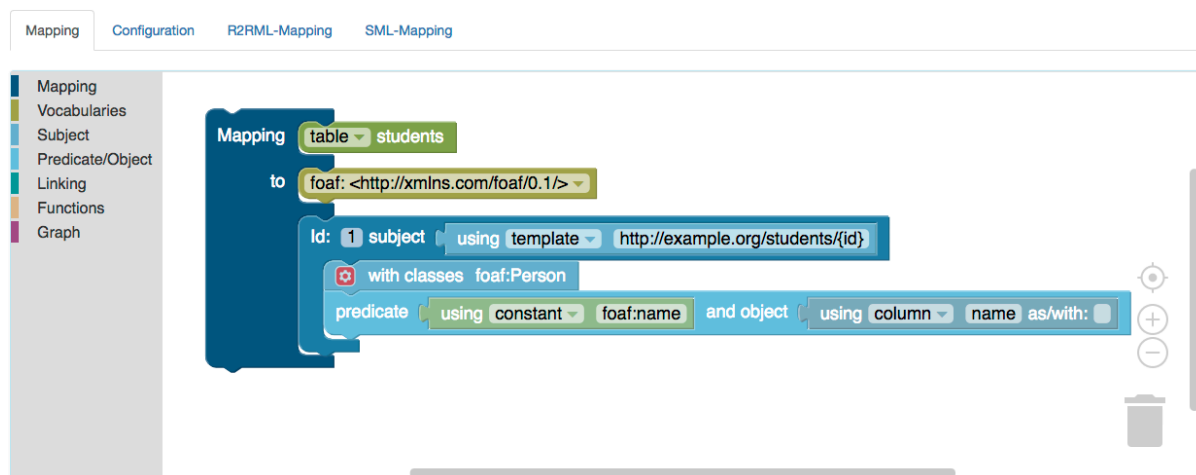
Mapping | Configuration | R2RML-Mapping | SML-Mapping

Mapping
Vocabularies
Subject
Predicate/Object
Linking
Functions
Graph

Mapping table students
to foaf: <http://xmlns.com/foaf/0.1/>
Id: 1 subject using template http://example.org/students/{id}
with classes foaf:Person
predicate using constant foaf:name and object using column name as/with: